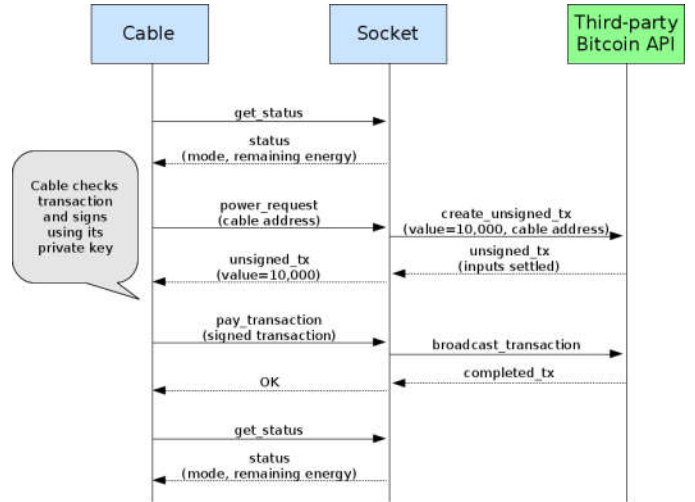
Cable

Socket

Third-party Bitcoin API

get_status

status (mode, remaining energy)

Cable checks transaction and signs using its private key

power_request (cable address)

create_unsigned_tx (value=10,000, cable address)

unsigned_tx (inputs settled)

unsigned_tx (value=10,000)

pay_transaction (signed transaction)

broadcast_transaction

completed_tx

OK

get_status

status (mode, remaining energy)